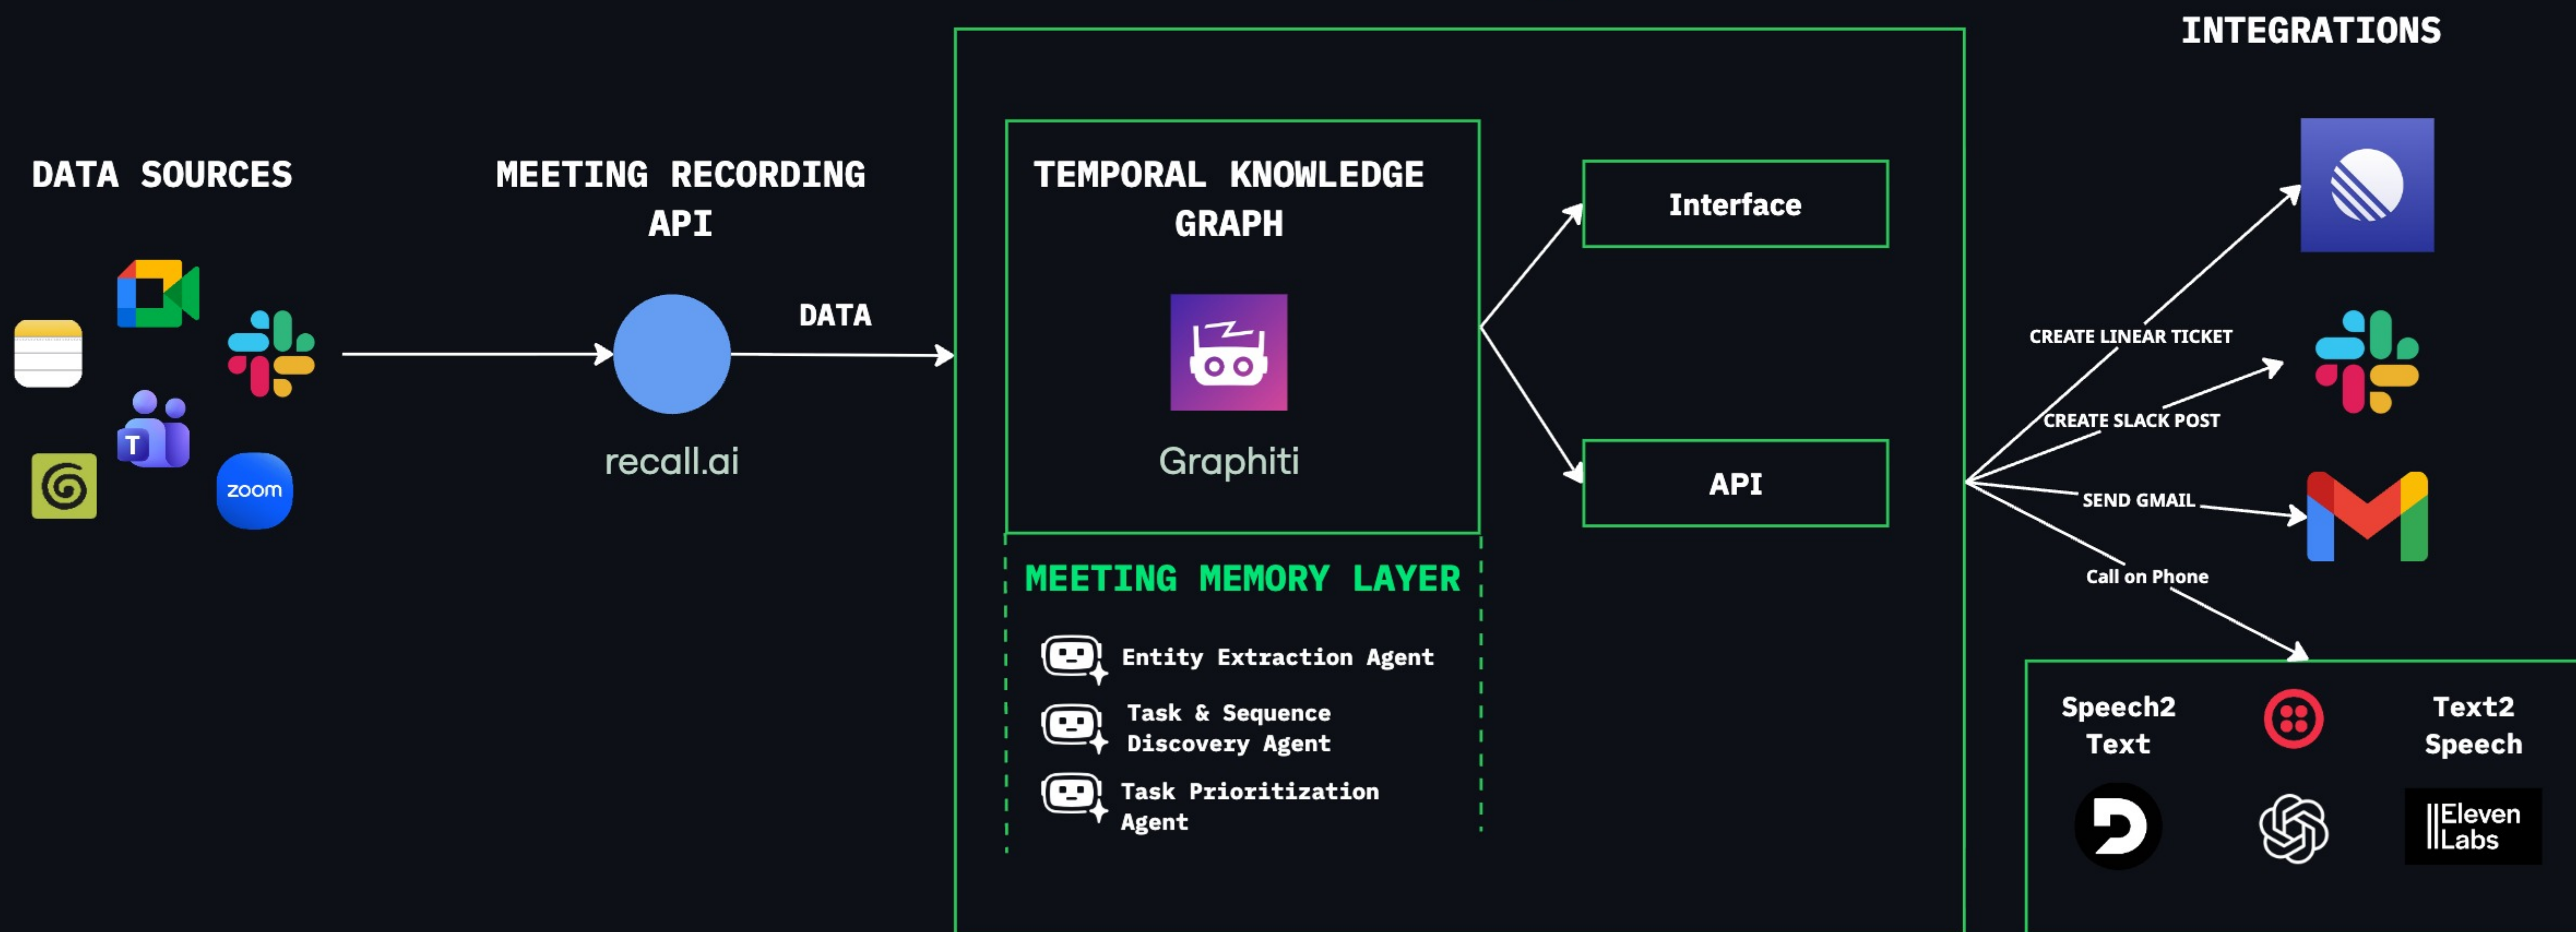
DATA SOURCES

zoom

MEETING RECORDING API

recall.ai

DATA

TEMPORAL KNOWLEDGE GRAPH

Graphiti

MEETING MEMORY LAYER

Entity Extraction Agent

Task & Sequence Discovery Agent

Task Prioritization Agent

Interface

API

INTEGRATIONS

CREATE LINEAR TICKET

CREATE SLACK POST

SEND GMAIL

Call on Phone

Speech2 Text

Text2 Speech

Eleven Labs